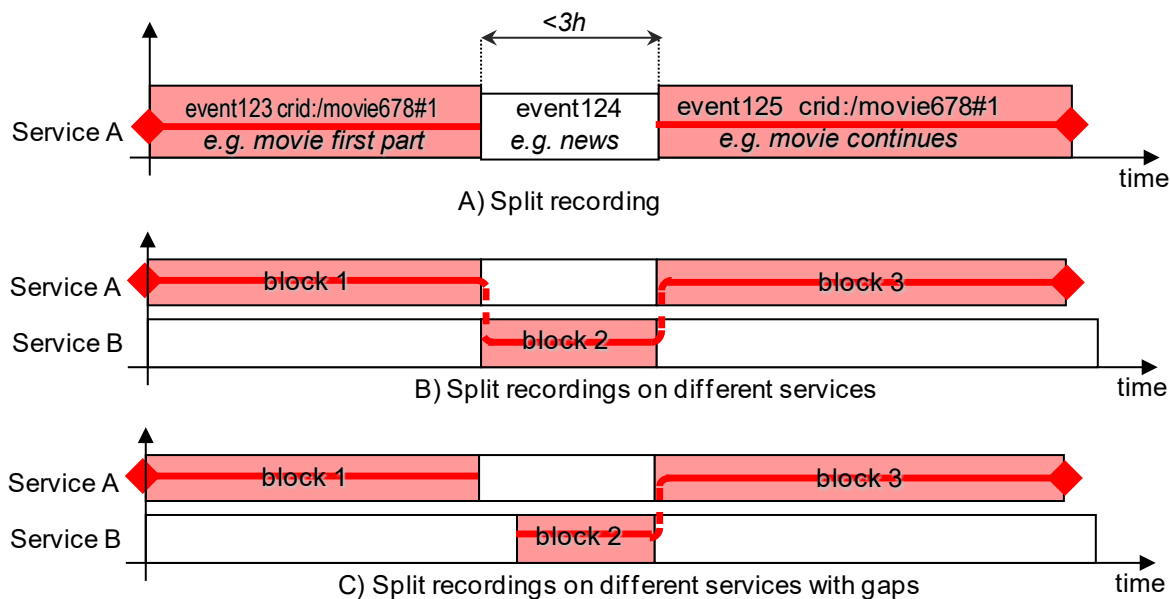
<3h

Service A

event123 crid:/movie678#1
e.g. movie first part

event124
e.g. news

event125 crid:/movie678#1
e.g. movie continues

time

A) Split recording

Service A

block 1

block 3

Service B

block 2

time

B) Split recordings on different services

Service A

block 1

block 3

Service B

block 2

time

C) Split recordings on different services with gaps